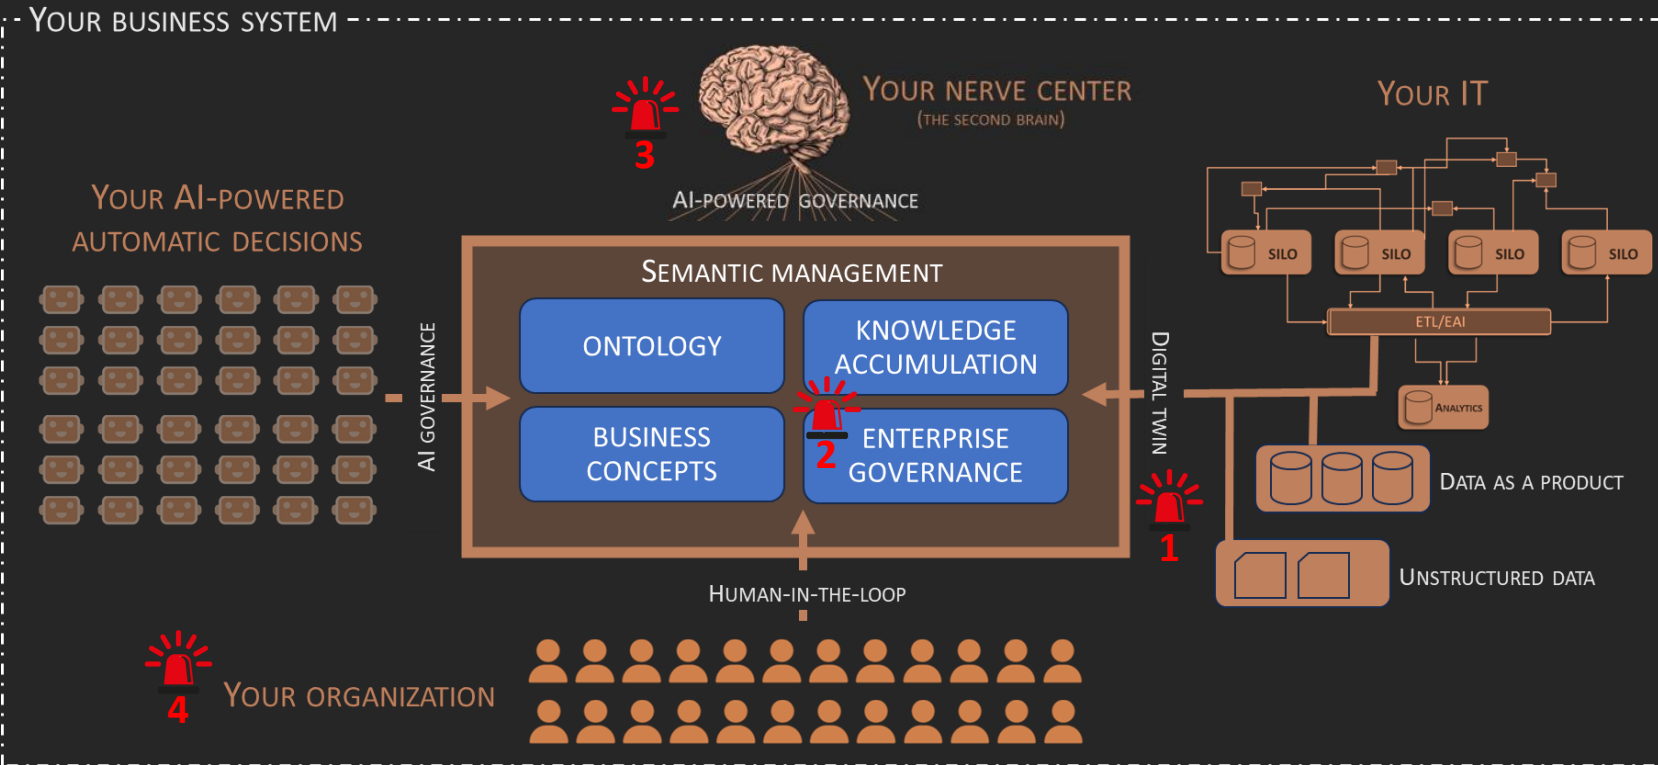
YOUR BUSINESS SYSTEM

3

YOUR NERVE CENTER
(THE SECOND BRAIN)

YOUR IT

YOUR AI-POWERED AUTOMATIC DECISIONS

AI-POWERED GOVERNANCE

SILO
SILO
SILO
SILO

SEMANTIC MANAGEMENT

ONTOLOGY

KNOWLEDGE ACCUMULATION

ETL/EAI

AI GOVERNANCE

DIGITAL TWIN

ANALYTICS

BUSINESS CONCEPTS

2

ENTERPRISE GOVERNANCE

DATA AS A PRODUCT

1

UNSTRUCTURED DATA

HUMAN-IN-THE-LOOP

4

YOUR ORGANIZATION